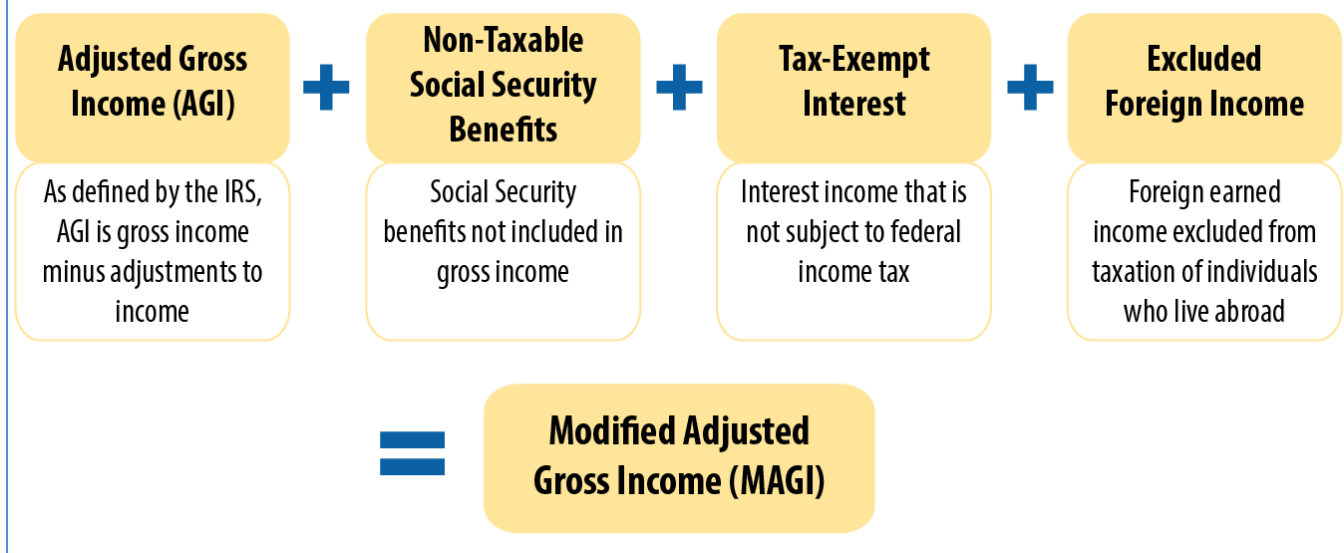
Adjusted Gross Income (AGI)

As defined by the IRS, AGI is gross income minus adjustments to income

+

Non-Taxable Social Security Benefits

Social Security benefits not included in gross income

+

Tax-Exempt Interest

Interest income that is not subject to federal income tax

+

Excluded Foreign Income

Foreign earned income excluded from taxation of individuals who live abroad

=

Modified Adjusted Gross Income (MAGI)